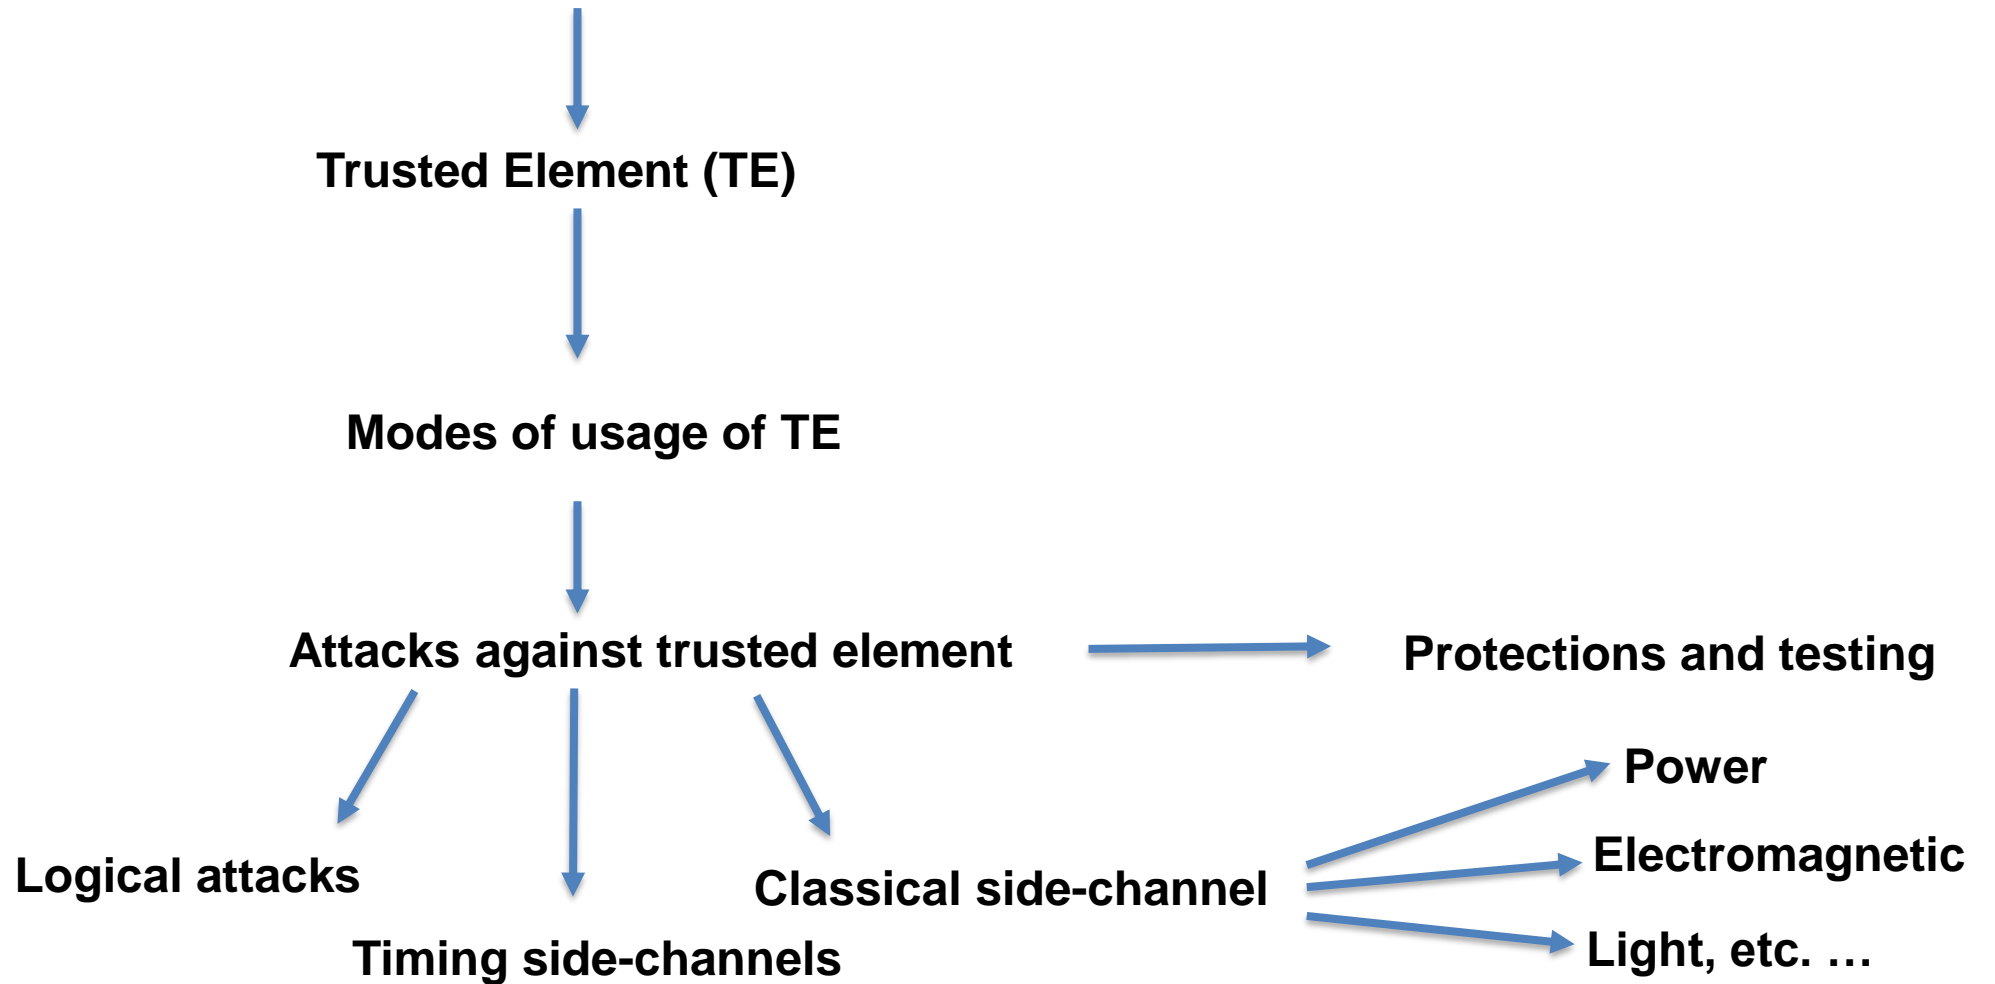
Trusted Element (TE)

Modes of usage of TE

Attacks against trusted element

Protections and testing

Power

Electromagnetic

Logical attacks

Classical side-channel

Light, etc. …

Timing side-channels